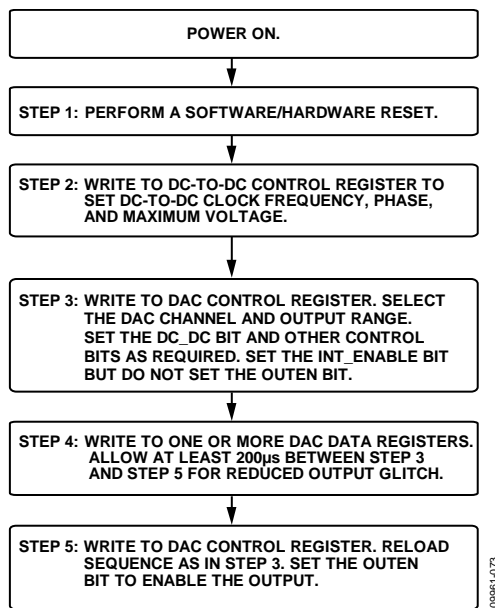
POWER ON.

STEP 1: PERFORM A SOFTWARE/HARDWARE RESET.

STEP 2: WRITE TO DC-TO-DC CONTROL REGISTER TO SET DC-TO-DC CLOCK FREQUENCY, PHASE, AND MAXIMUM VOLTAGE.

STEP 3: WRITE TO DAC CONTROL REGISTER. SELECT THE DAC CHANNEL AND OUTPUT RANGE. SET THE DC_DC BIT AND OTHER CONTROL BITS AS REQUIRED. SET THE INT_ENABLE BIT BUT DO NOT SET THE OUTEN BIT.

STEP 4: WRITE TO ONE OR MORE DAC DATA REGISTERS. ALLOW AT LEAST 200μs BETWEEN STEP 3 AND STEP 5 FOR REDUCED OUTPUT GLITCH.

STEP 5: WRITE TO DAC CONTROL REGISTER. RELOAD SEQUENCE AS IN STEP 3. SET THE OUTEN BIT TO ENABLE THE OUTPUT.

09961-073